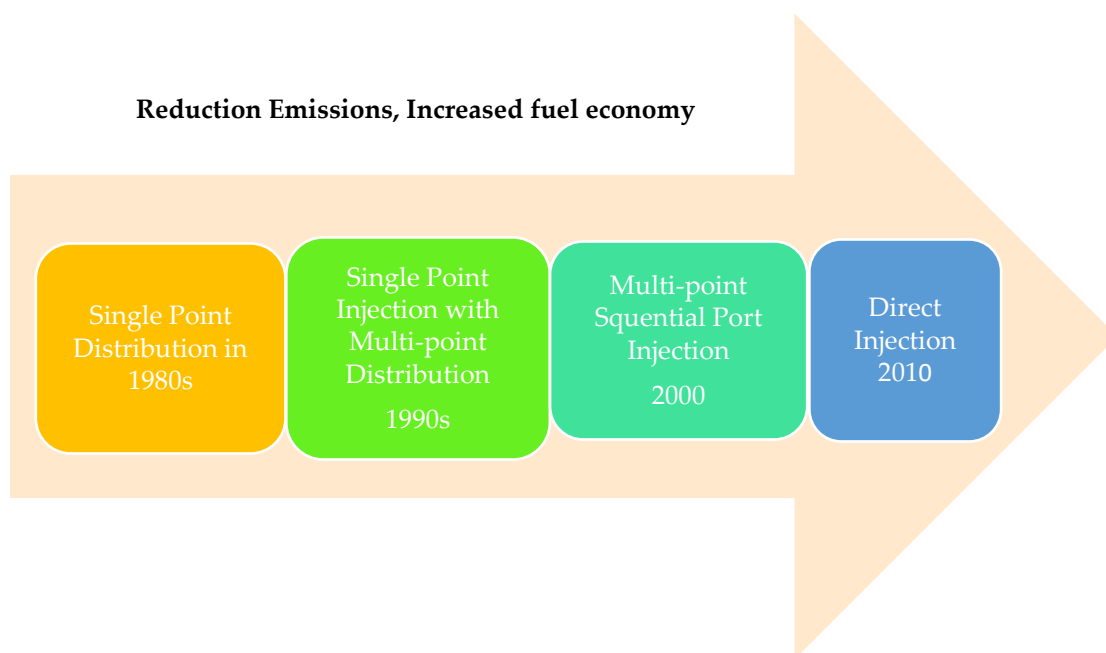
Reduction Emissions, Increased fuel economy

Single Point Distribution in 1980s

Single Point Injection with Multi-point Distribution

1990s

Multi-point Squential Port Injection

2000

Direct Injection 2010